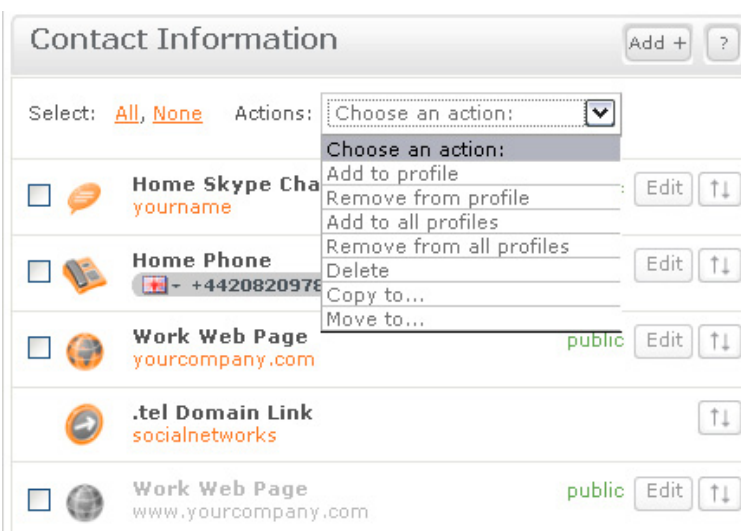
Contact Information

Add +

?

Select: All, None Actions: Choose an action:

Choose an action:
Add to profile
Remove from profile
Add to all profiles
Remove from all profiles
Delete
Copy to...
Move to...

Home Skype Cha
yourname

Edit ↑↓

Home Phone
+4420820978

Edit ↑↓

Work Web Page
yourcompany.com

public Edit ↑↓

.tel Domain Link
socialnetworks

↑↓

Work Web Page
www.yourcompany.com

public Edit ↑↓